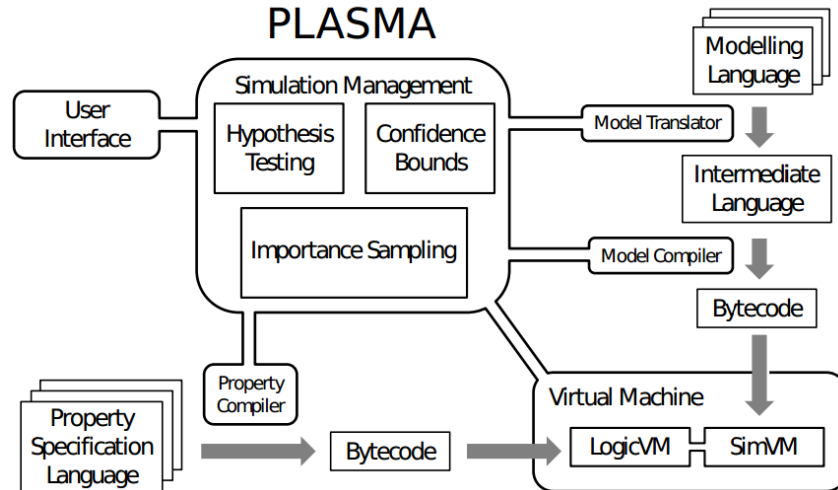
PLASMA

Simulation Management

User Interface

Hypothesis Testing

Confidence Bounds

Importance Sampling

Modelling Language

Model Translator

Intermediate Language

Model Compiler

Bytecode

Property Compiler

Property Specification Language

Bytecode

Virtual Machine

LogicVM

SimVM